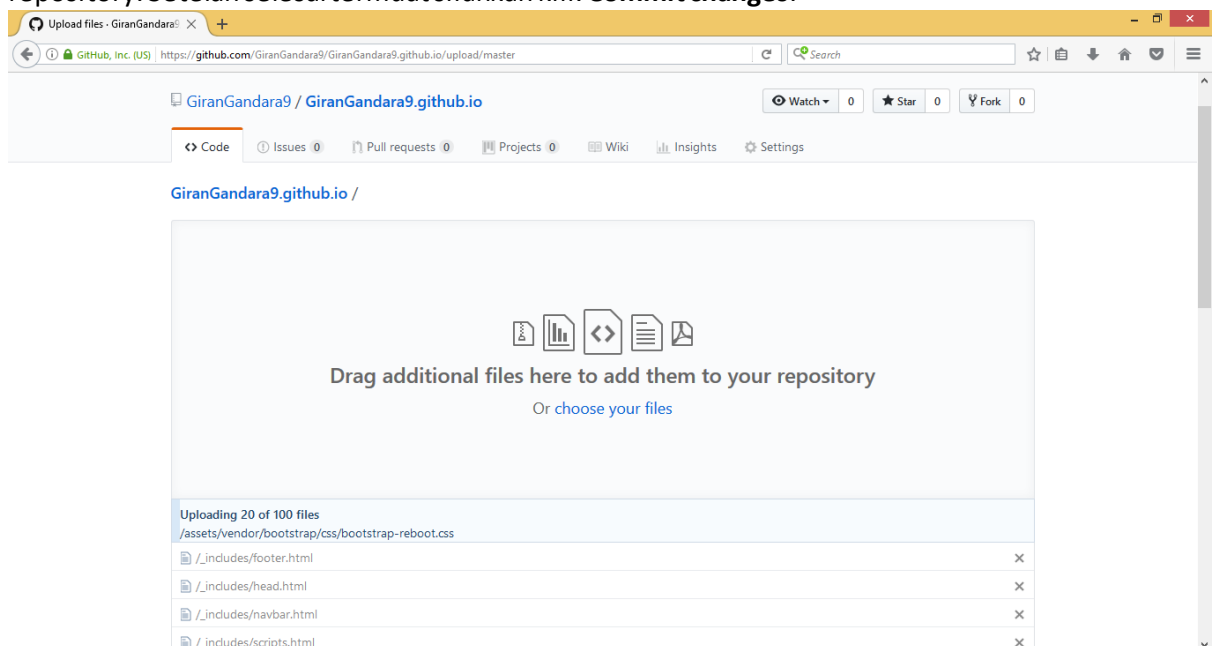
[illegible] Commit changes.

Upload files · GiranGandara9 ×

GitHub, Inc. (US) https://github.com/GiranGandara9/GiranGandara9.github.io/upload/master

Search

GiranGandara9 / GiranGandara9.github.io

Watch 0 Star 0 Fork 0

<> Code Issues 0 Pull requests 0 Projects 0 Wiki Insights Settings

GiranGandara9.github.io /

Drag additional files here to add them to your repository

Or choose your files

Uploading 20 of 100 files
/assets/vendor/bootstrap/css/bootstrap-reboot.css

/_includes/footer.html ×
/_includes/head.html ×
/_includes/navbar.html ×
/_includes/scripts.html ×